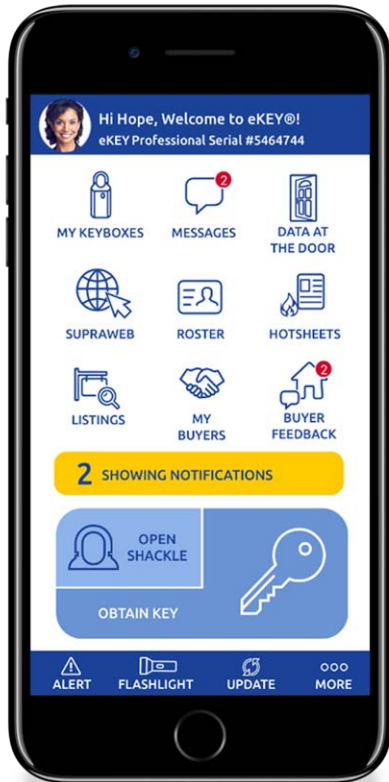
Hi Hope, Welcome to eKEY®!
eKEY Professional Serial #5464744

MY KEYBOXES

2
MESSAGES

DATA AT THE DOOR

SUPRAWEB

ROSTER

HOTSHEETS

LISTINGS

MY BUYERS

2
BUYER FEEDBACK

2 SHOWING NOTIFICATIONS

OPEN SHACKLE

OBTAIN KEY

ALERT

FLASHLIGHT

UPDATE

MORE